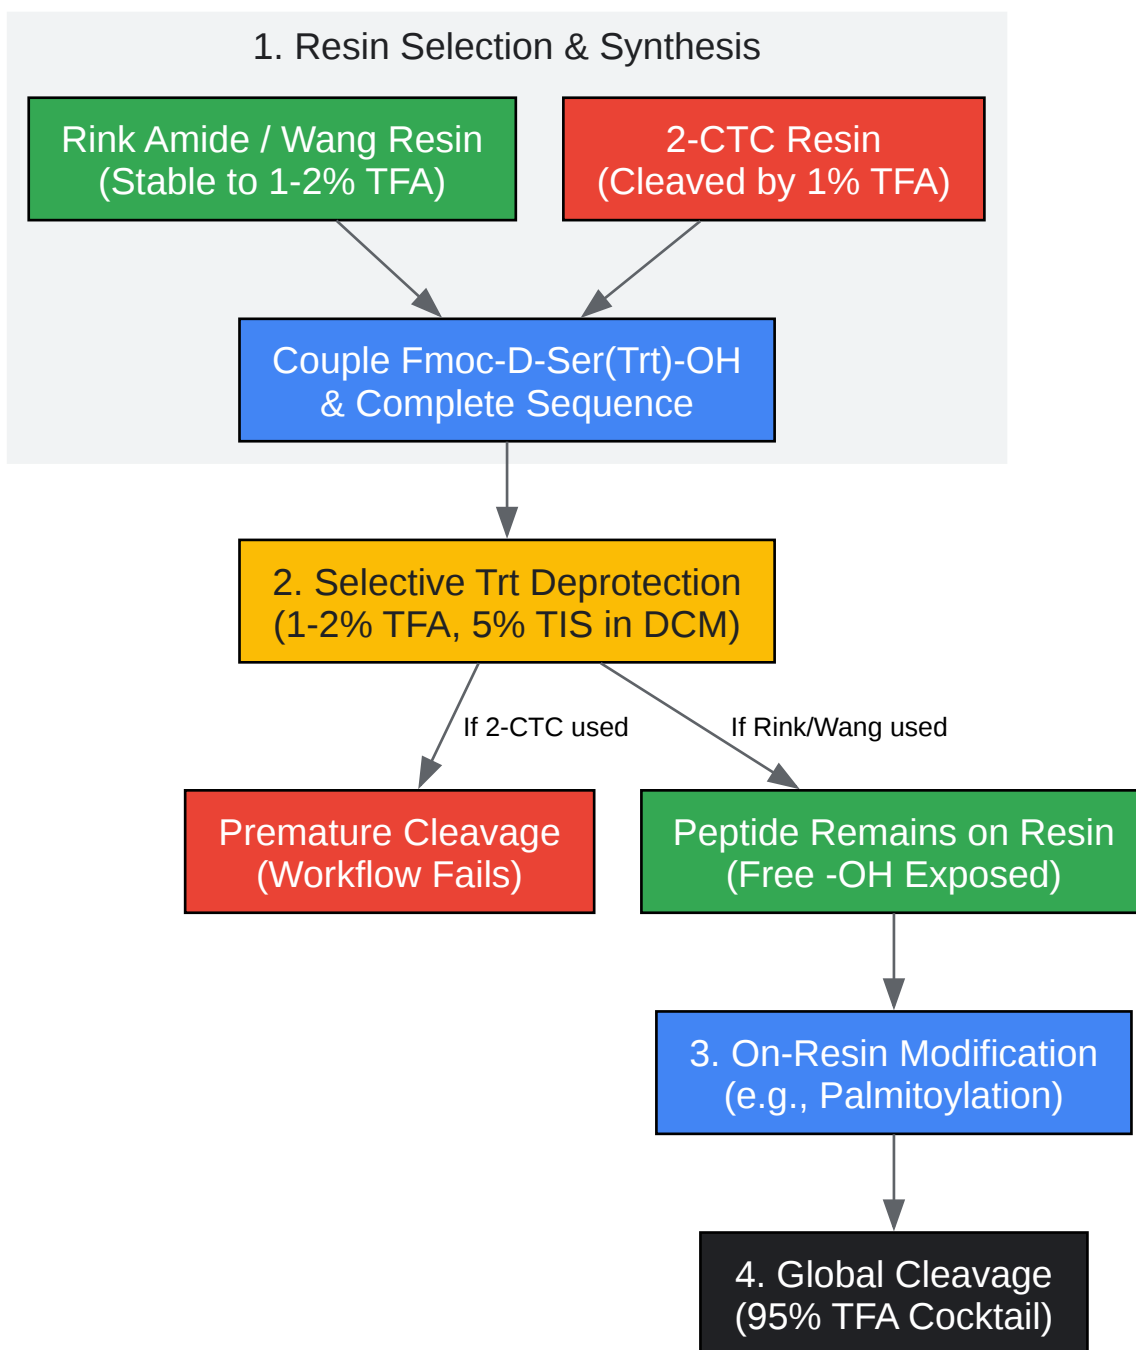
1. Resin Selection & Synthesis

Rink Amide / Wang Resin
(Stable to 1-2% TFA)

2-CTC Resin
(Cleaved by 1% TFA)

Couple Fmoc-D-Ser(Trt)-OH
& Complete Sequence

2. Selective Trt Deprotection
(1-2% TFA, 5% TIS in DCM)

If 2-CTC used

If Rink/Wang used

Premature Cleavage
(Workflow Fails)

Peptide Remains on Resin
(Free -OH Exposed)

3. On-Resin Modification
(e.g., Palmitoylation)

4. Global Cleavage
(95% TFA Cocktail)